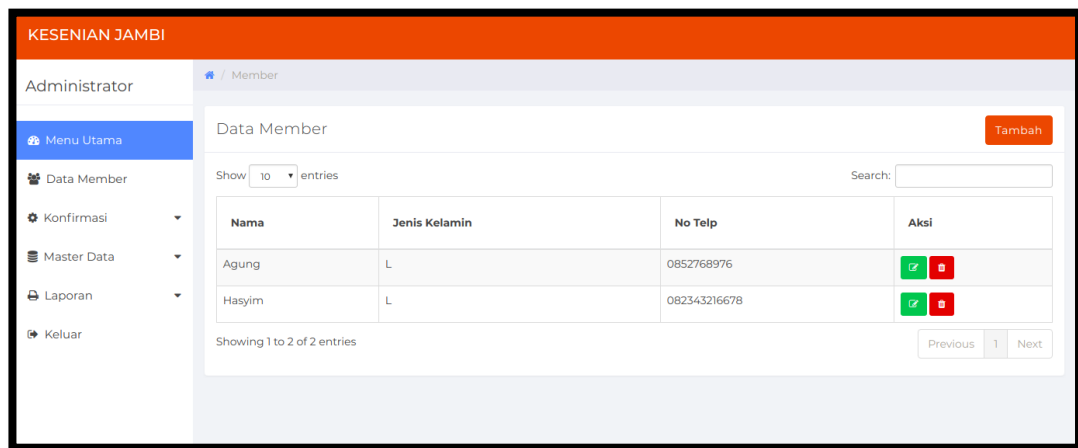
KESENIAN JAMBI

Administrator

Menu Utama
Data Member
Konfirmasi
Master Data
Laporan
Keluar

/ Member

Data Member

Tambah

Show 10 entries

Search:

| Nama | Jenis Kelamin | No Telp | Aksi |
|---|---|---|---|
| Agung | L | 0852768976 | |
| Hasyim | L | 082343216678 | |

Showing 1 to 2 of 2 entries

Previous 1 Next